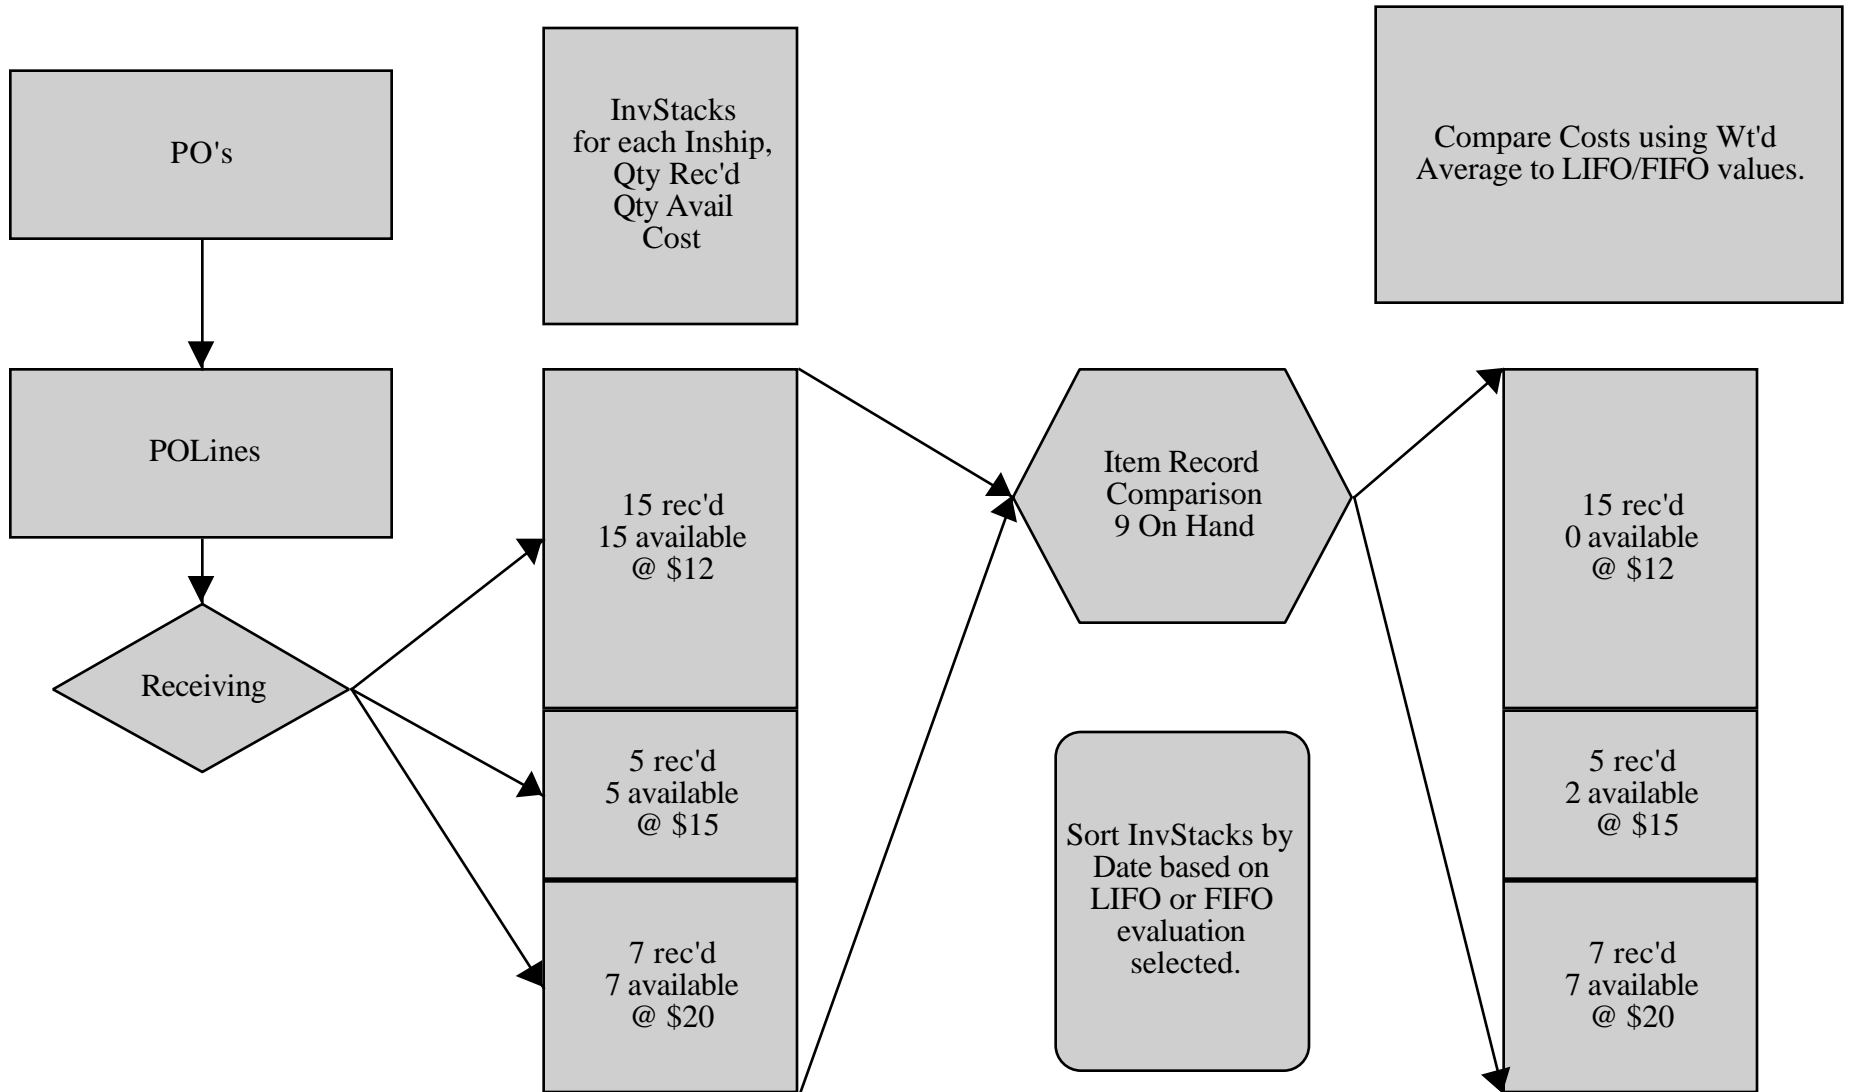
PO's

POLines

Receiving

InvStacks for each Inship, Qty Rec'd Qty Avail Cost

15 rec'd 15 available @ $12

5 rec'd 5 available @ $15

7 rec'd 7 available @ $20

Item Record Comparison 9 On Hand

Sort InvStacks by Date based on LIFO or FIFO evaluation selected.

Compare Costs using Wt'd Average to LIFO/FIFO values.

15 rec'd 0 available @ $12

5 rec'd 2 available @ $15

7 rec'd 7 available @ $20